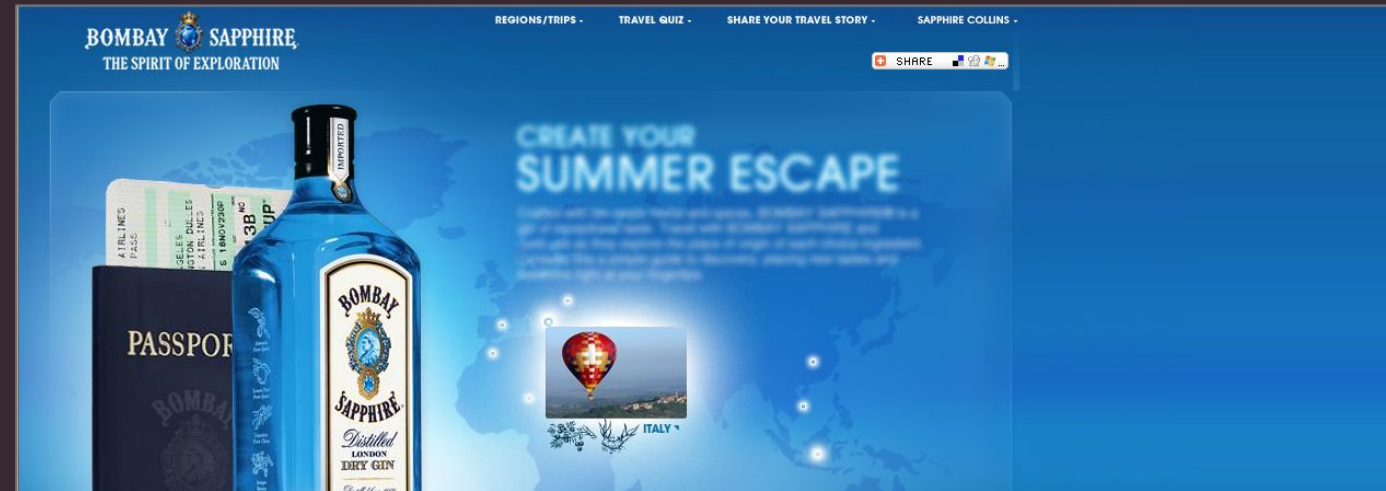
BOMBAY SAPPHIRE
THE SPIRIT OF EXPLORATION

REGIONS/TRIPS ▾ TRAVEL QUIZ ▾ SHARE YOUR TRAVEL STORY ▾ SAPPHIRE COLLINS ▾

SHARE

CREATE YOUR
SUMMER ESCAPE

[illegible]

AIRLINES
PASS
GELES
NGTON DULLES
N AIRLINES
S 18NOV230P
13B
UP

PASSPOR
BOMBA

IMPORTED

BOMBAY SAPPHIRE
Distilled
LONDON
DRY GIN

ITALY